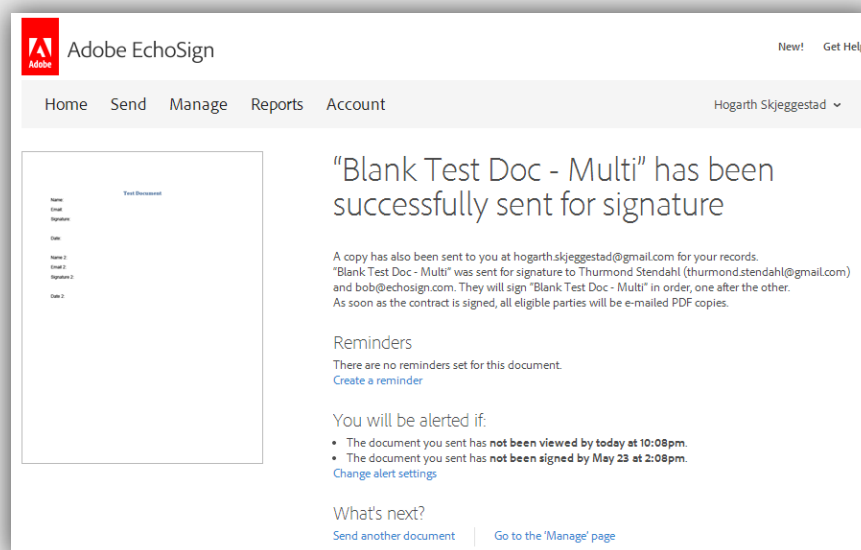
Adobe

Adobe EchoSign

New! Get Hel

Home Send Manage Reports Account

Hogarth Skjeggestad

Test Document

Name:
Email:
Signature:

Date:

Name 2:
Email 2:
Signature 2:

Date 2:

“Blank Test Doc - Multi” has been successfully sent for signature

A copy has also been sent to you at hogarth.skjeggestad@gmail.com for your records. “Blank Test Doc - Multi” was sent for signature to Thurmond Stendahl (thurmond.stendahl@gmail.com) and bob@echosign.com. They will sign “Blank Test Doc - Multi” in order, one after the other. As soon as the contract is signed, all eligible parties will be e-mailed PDF copies.

Reminders

There are no reminders set for this document.
Create a reminder

You will be alerted if:

• The document you sent has **not been viewed by today at 10:08pm**.
• The document you sent has **not been signed by May 23 at 2:08pm**.

Change alert settings

What's next?

Send another document Go to the 'Manage' page